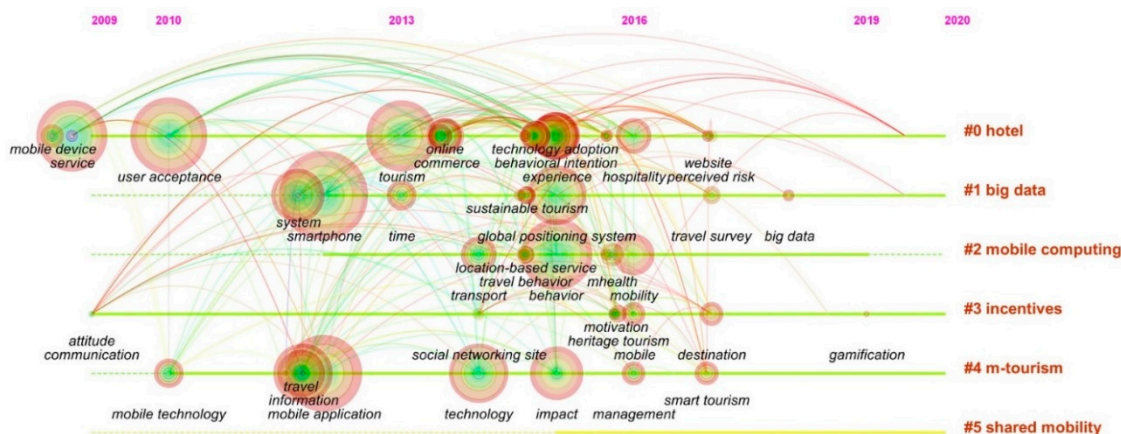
2009 2010 2013 2016 2019 2020

mobile device
service
user acceptance
tourism
online
commerce
technology adoption
behavioral intention
experience
hospitality
website
perceived risk
#0 hotel

system
smartphone
sustainable tourism
#1 big data

time
global positioning system
travel survey
big data
location-based service
travel behavior
transport
behavior
mhealth
mobility
#2 mobile computing

attitude
communication
motivation
heritage tourism
#3 incentives

social networking site
mobile
destination
gamification
travel
information
mobile application
smart tourism
#4 m-tourism

mobile technology
technology
impact
management
#5 shared mobility